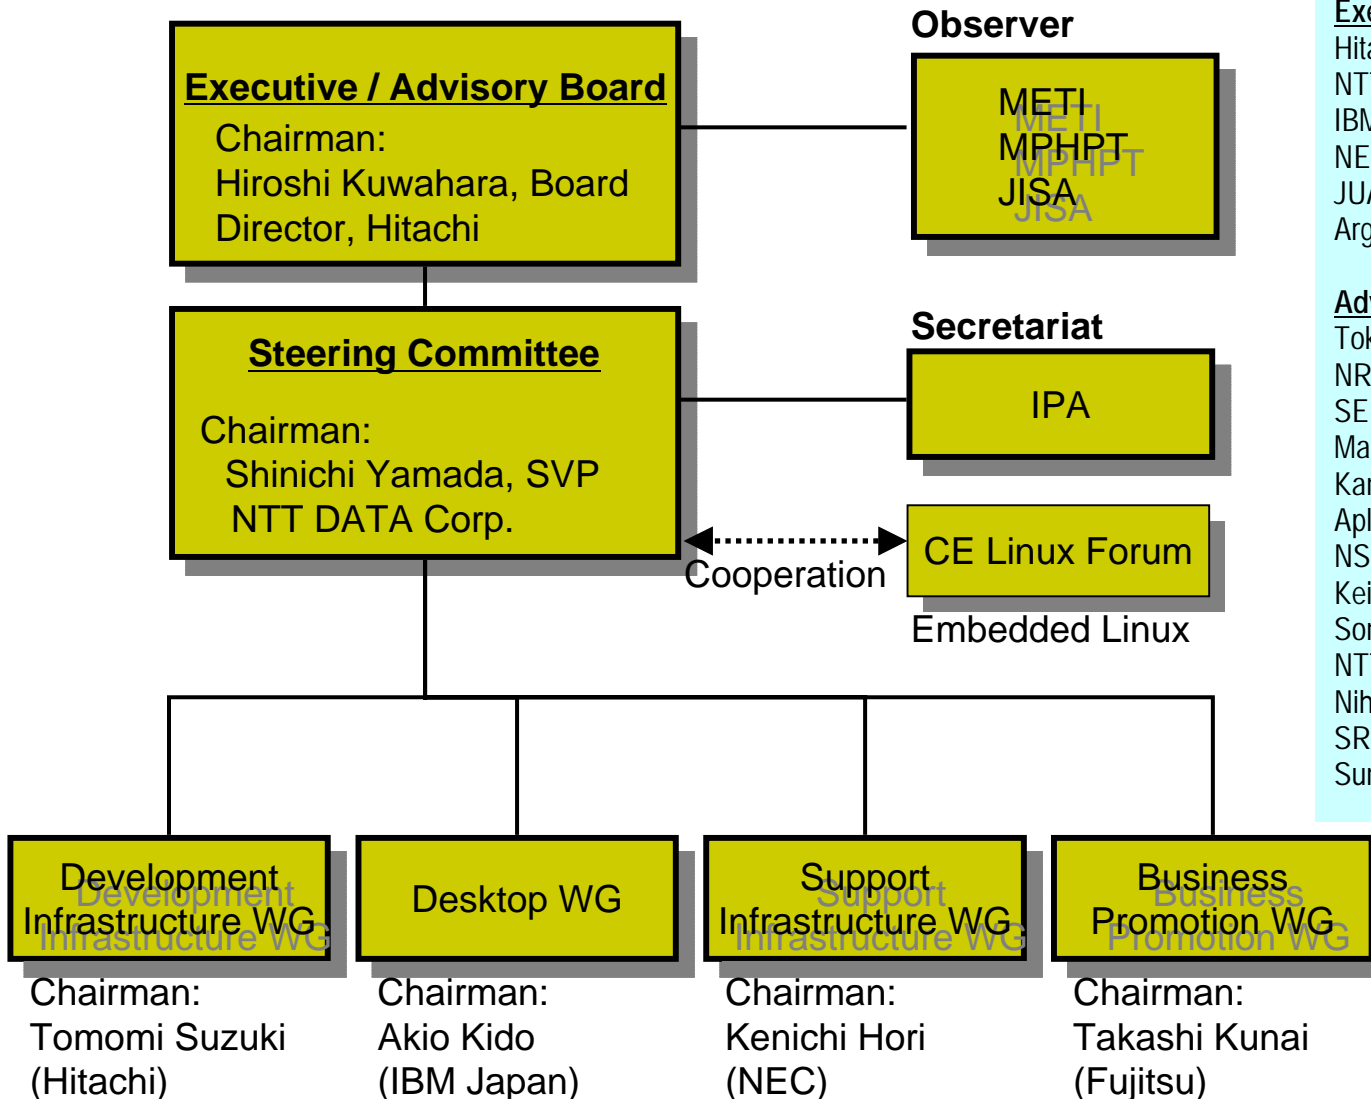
Executive / Advisory Board
Chairman:
Hiroshi Kuwahara, Board Director, Hitachi

Observer
METI
MPHPT
JISA

Steering Committee
Chairman:
Shinichi Yamada, SVP
NTT DATA Corp.

Secretariat
IPA

Cooperation
CE Linux Forum
Embedded Linux

Development Infrastructure WG
Chairman:
Tomomi Suzuki
(Hitachi)

Desktop WG
Chairman:
Akio Kido
(IBM Japan)

Support Infrastructure WG
Chairman:
Kenichi Hori
(NEC)

Business Promotion WG
Chairman:
Takashi Kunai
(Fujitsu)

Exe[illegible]
Hita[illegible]
NT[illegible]
IBM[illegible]
NE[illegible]
JUA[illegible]
Arg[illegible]

Adv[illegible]
Tok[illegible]
NR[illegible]
SE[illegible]
Ma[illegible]
Kar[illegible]
Apl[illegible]
NS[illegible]
Kei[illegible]
Sor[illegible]
NT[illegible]
Nih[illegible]
SR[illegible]
Sur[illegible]